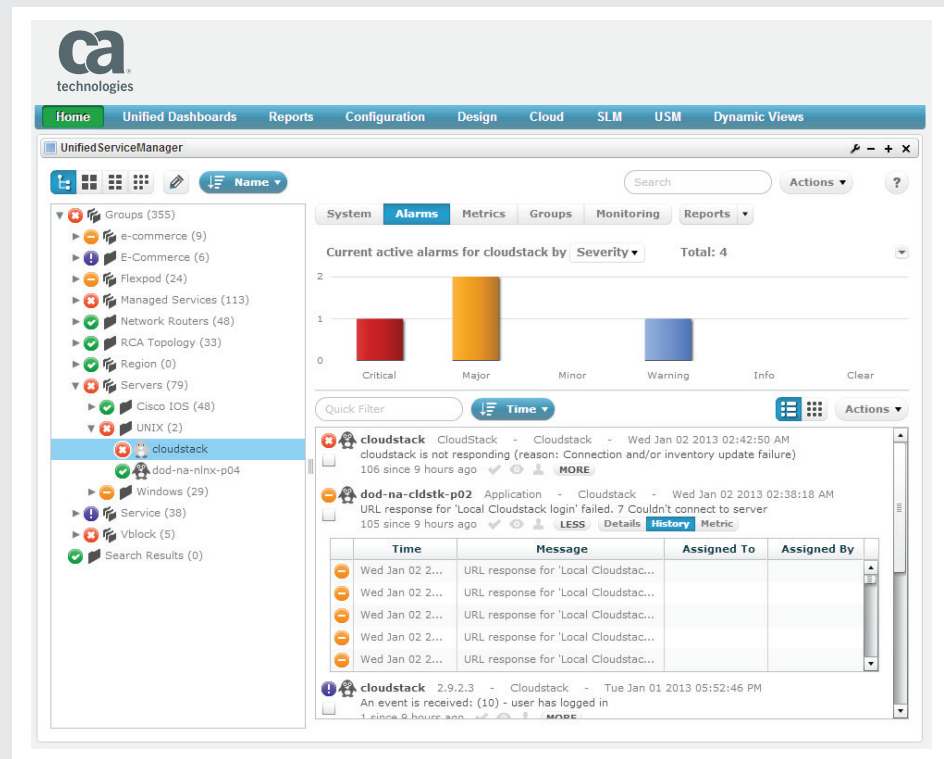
ca technologies

Home Unified Dashboards Reports Configuration Design Cloud SLM USM Dynamic Views

UnifiedServiceManager

Name

Search Actions ?

Groups (355)
e-commerce (9)
E-Commerce (6)
Flexpod (24)
Managed Services (113)
Network Routers (48)
RCA Topology (33)
Region (0)
Servers (79)
Cisco IOS (48)
UNIX (2)
cloudstack
dod-na-nlnx-p04
Windows (29)
Service (38)
Vblock (5)
Search Results (0)

System Alarms Metrics Groups Monitoring Reports

Current active alarms for cloudstack by Severity Total: 4

2
1
0
Critical Major Minor Warning Info Clear

Quick Filter Time Actions

cloudstack CloudStack - Cloudstack - Wed Jan 02 2013 02:42:50 AM
cloudstack is not responding (reason: Connection and/or inventory update failure)
106 since 9 hours ago MORE

dod-na-cldstk-p02 Application - Cloudstack - Wed Jan 02 2013 02:38:18 AM
URL response for 'Local Cloudstack login' failed. 7 Couldn't connect to server
105 since 9 hours ago LESS Details History Metric

| Time | Message | Assigned To | Assigned By |
|---|---|---|---|
| Wed Jan 02 2... | URL response for 'Local Cloudstac... | | |
| Wed Jan 02 2... | URL response for 'Local Cloudstac... | | |
| Wed Jan 02 2... | URL response for 'Local Cloudstac... | | |
| Wed Jan 02 2... | URL response for 'Local Cloudstac... | | |
| Wed Jan 02 2... | URL response for 'Local Cloudstac... | | |

cloudstack 2.9.2.3 - Cloudstack - Tue Jan 01 2013 05:52:46 PM
An event is received: (10) - user has logged in
1 since 9 hours ago MORE